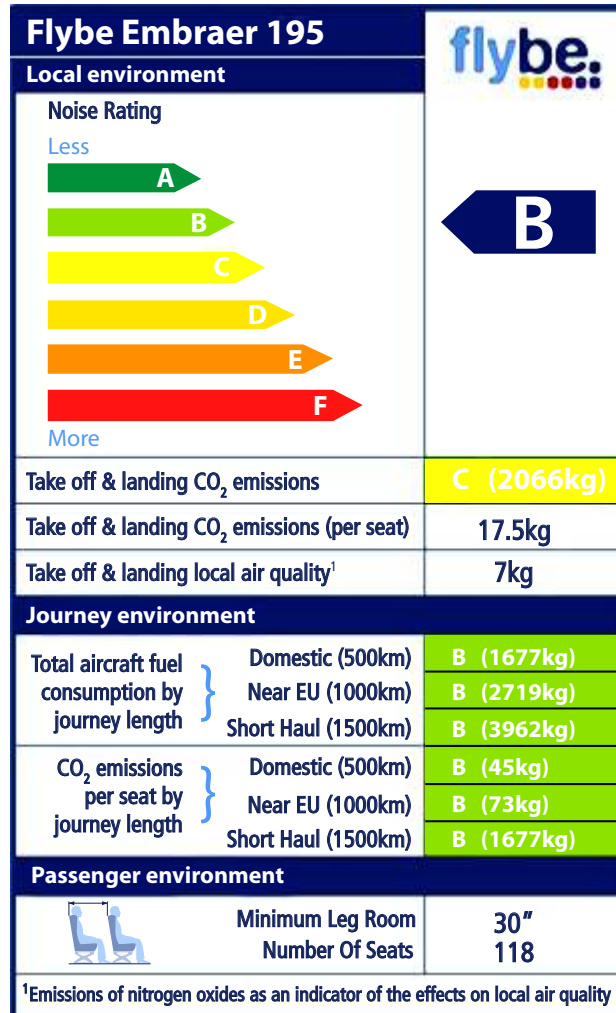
Flybe Embraer 195

flybe.

Local environment

Noise Rating

Less

A

B

C

D

E

F

More

B

| | |
|---|---|
| Take off & landing $CO_2$ emissions | C (2066kg) |
| Take off & landing $CO_2$ emissions (per seat) | 17.5kg |
| Take off & landing local air quality$^1$ | 7kg |

Journey environment

| | | |
|---|---|---|
| Total aircraft fuel consumption by journey length | Domestic (500km) | B (1677kg) |
| | Near EU (1000km) | B (2719kg) |
| | Short Haul (1500km) | B (3962kg) |
| $CO_2$ emissions per seat by journey length | Domestic (500km) | B (45kg) |
| | Near EU (1000km) | B (73kg) |
| | Short Haul (1500km) | B (1677kg) |

Passenger environment

| | |
|---|---|
| Minimum Leg Room | 30” |
| Number Of Seats | 118 |

$^1$Emissions of nitrogen oxides as an indicator of the effects on local air quality